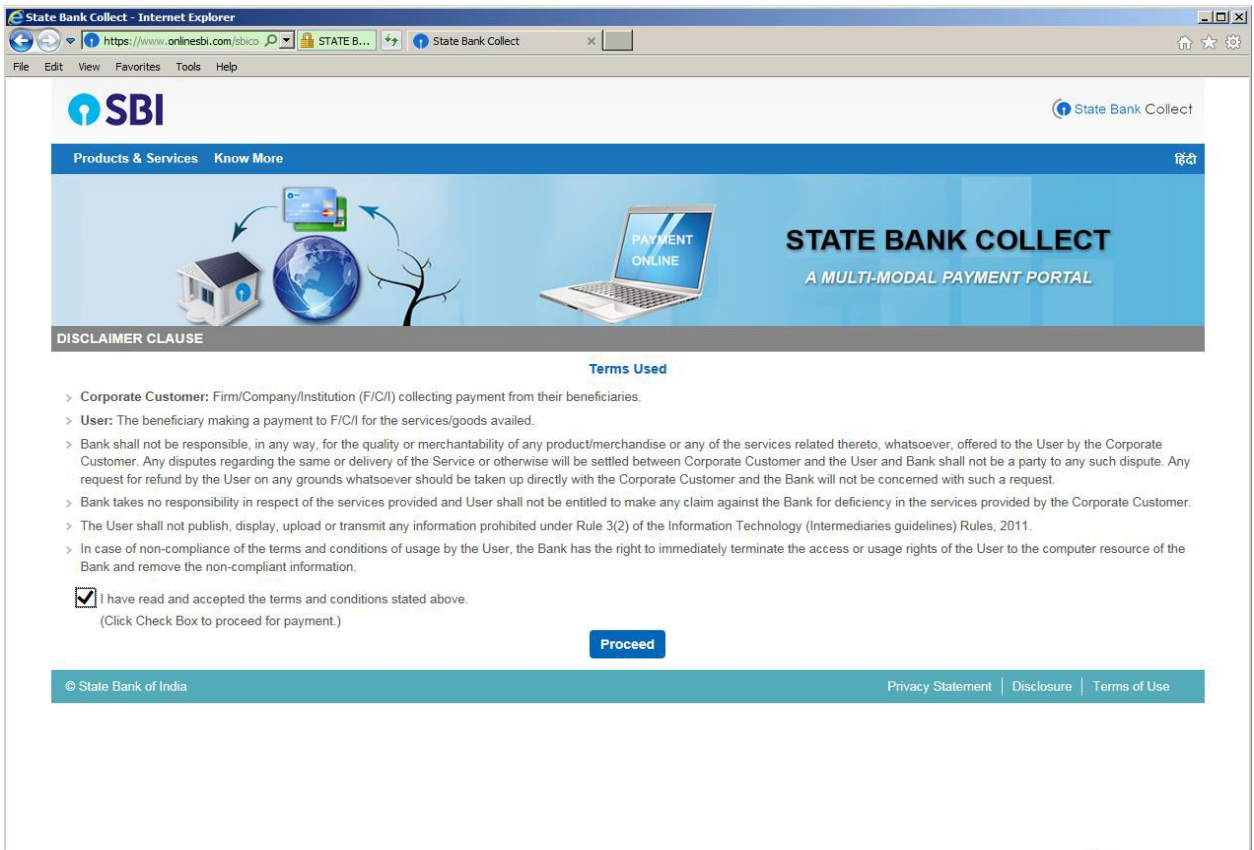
State Bank Collect - Internet Explorer

https://www.onlinesbi.com/sbico STATE B... State Bank Collect

File Edit View Favorites Tools Help

SBI

State Bank Collect

Products & Services Know More

हिंदी

PAYMENT ONLINE

STATE BANK COLLECT

A MULTI-MODAL PAYMENT PORTAL

DISCLAIMER CLAUSE

Terms Used

> Corporate Customer: Firm/Company/Institution (F/C/I) collecting payment from their beneficiaries.

> User: The beneficiary making a payment to F/C/I for the services/goods availed.

> Bank shall not be responsible, in any way, for the quality or merchantability of any product/merchandise or any of the services related thereto, whatsoever, offered to the User by the Corporate Customer. Any disputes regarding the same or delivery of the Service or otherwise will be settled between Corporate Customer and the User and Bank shall not be a party to any such dispute. Any request for refund by the User on any grounds whatsoever should be taken up directly with the Corporate Customer and the Bank will not be concerned with such a request.

> Bank takes no responsibility in respect of the services provided and User shall not be entitled to make any claim against the Bank for deficiency in the services provided by the Corporate Customer.

> The User shall not publish, display, upload or transmit any information prohibited under Rule 3(2) of the Information Technology (Intermediaries guidelines) Rules, 2011.

> In case of non-compliance of the terms and conditions of usage by the User, the Bank has the right to immediately terminate the access or usage rights of the User to the computer resource of the Bank and remove the non-compliant information.

I have read and accepted the terms and conditions stated above.
(Click Check Box to proceed for payment.)

Proceed

© State Bank of India

Privacy Statement | Disclosure | Terms of Use